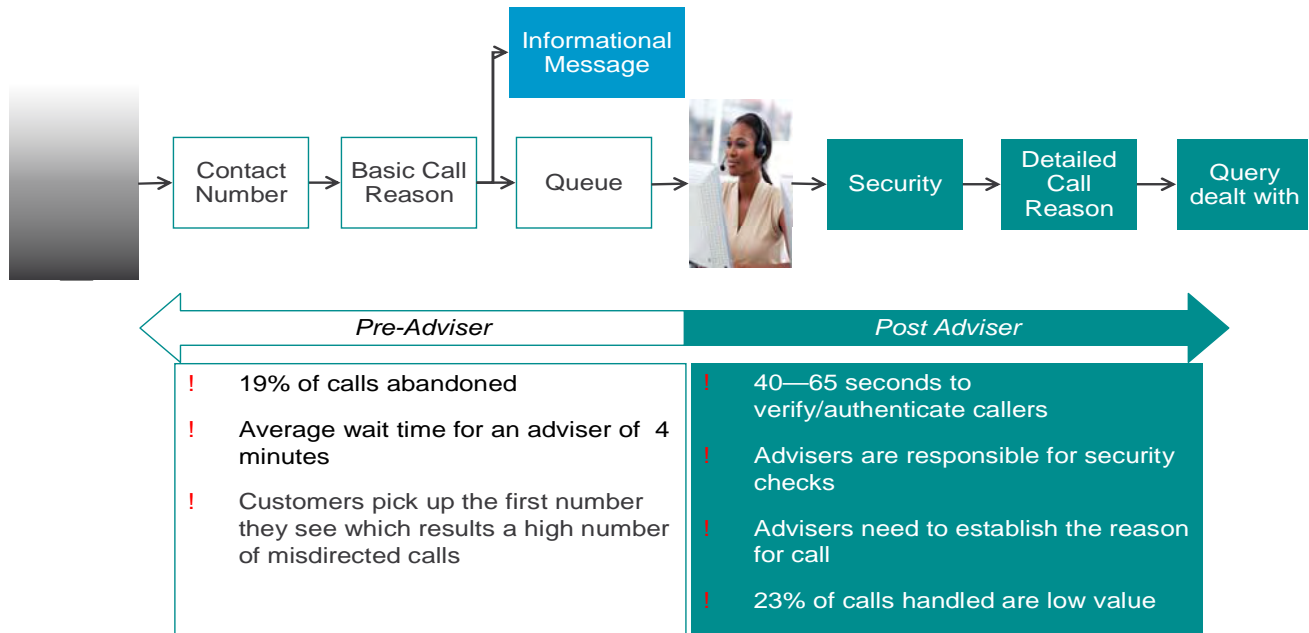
Informational Message

Contact Number

Basic Call Reason

Queue

Security

Detailed Call Reason

Query dealt with

Pre-Adviser

Post Adviser

! 19% of calls abandoned

! Average wait time for an adviser of 4 minutes

! Customers pick up the first number they see which results a high number of misdirected calls

! 40—65 seconds to verify/authenticate callers

! Advisers are responsible for security checks

! Advisers need to establish the reason for call

! 23% of calls handled are low value